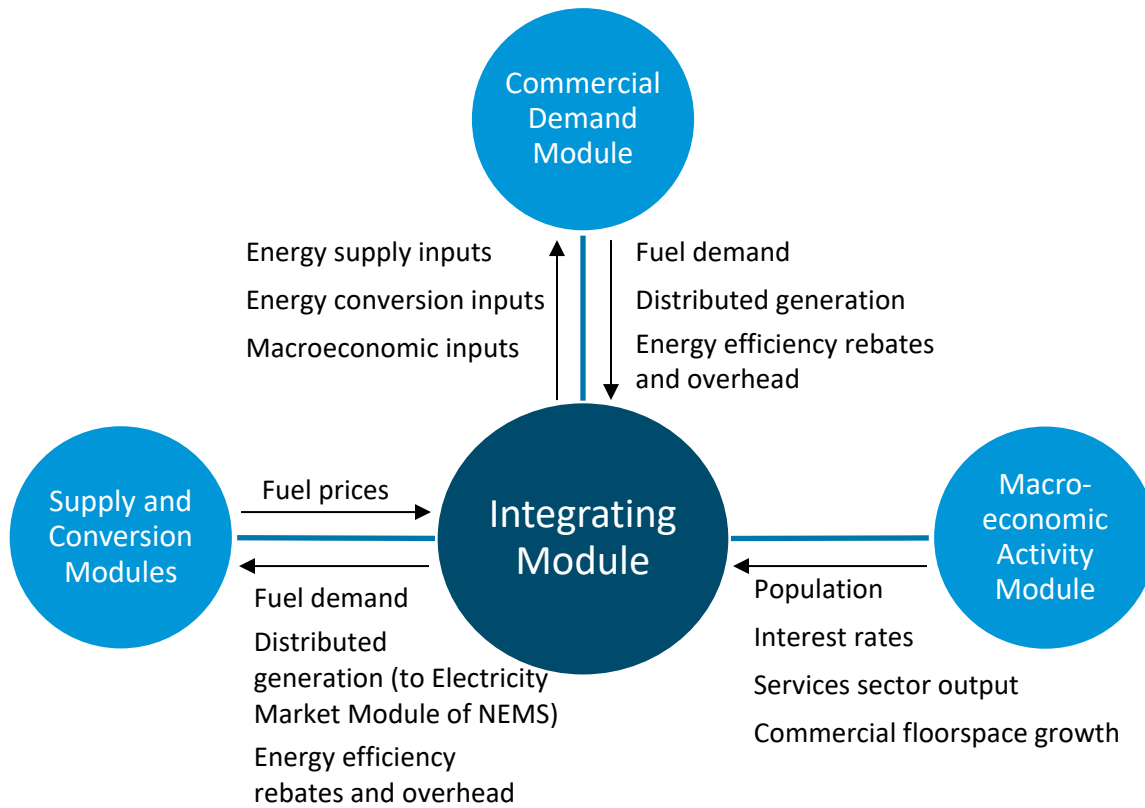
Commercial Demand Module

Energy supply inputs
Energy conversion inputs
Macroeconomic inputs

Fuel demand
Distributed generation
Energy efficiency rebates and overhead

Supply and Conversion Modules

Fuel prices

Integrating Module

Macroeconomic Activity Module

Fuel demand
Distributed generation (to Electricity Market Module of NEMS)
Energy efficiency rebates and overhead

Population
Interest rates
Services sector output
Commercial floorspace growth